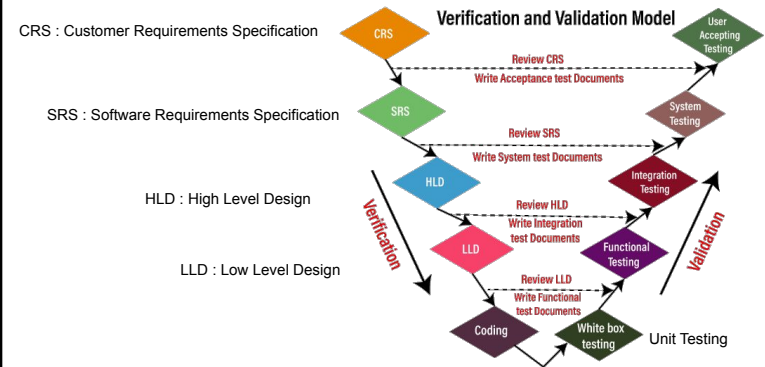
Verification and Validation Model

CRS : Customer Requirements Specification

CRS

User Accepting Testing

Review CRS

Write Acceptance test Documents

SRS : Software Requirements Specification

SRS

System Testing

Review SRS

Write System test Documents

HLD : High Level Design

HLD

Integration Testing

Verification

Review HLD

Write Integration test Documents

Validation

LLD : Low Level Design

LLD

Functional Testing

Review LLD

Write Functional test Documents

Coding

White box testing

Unit Testing